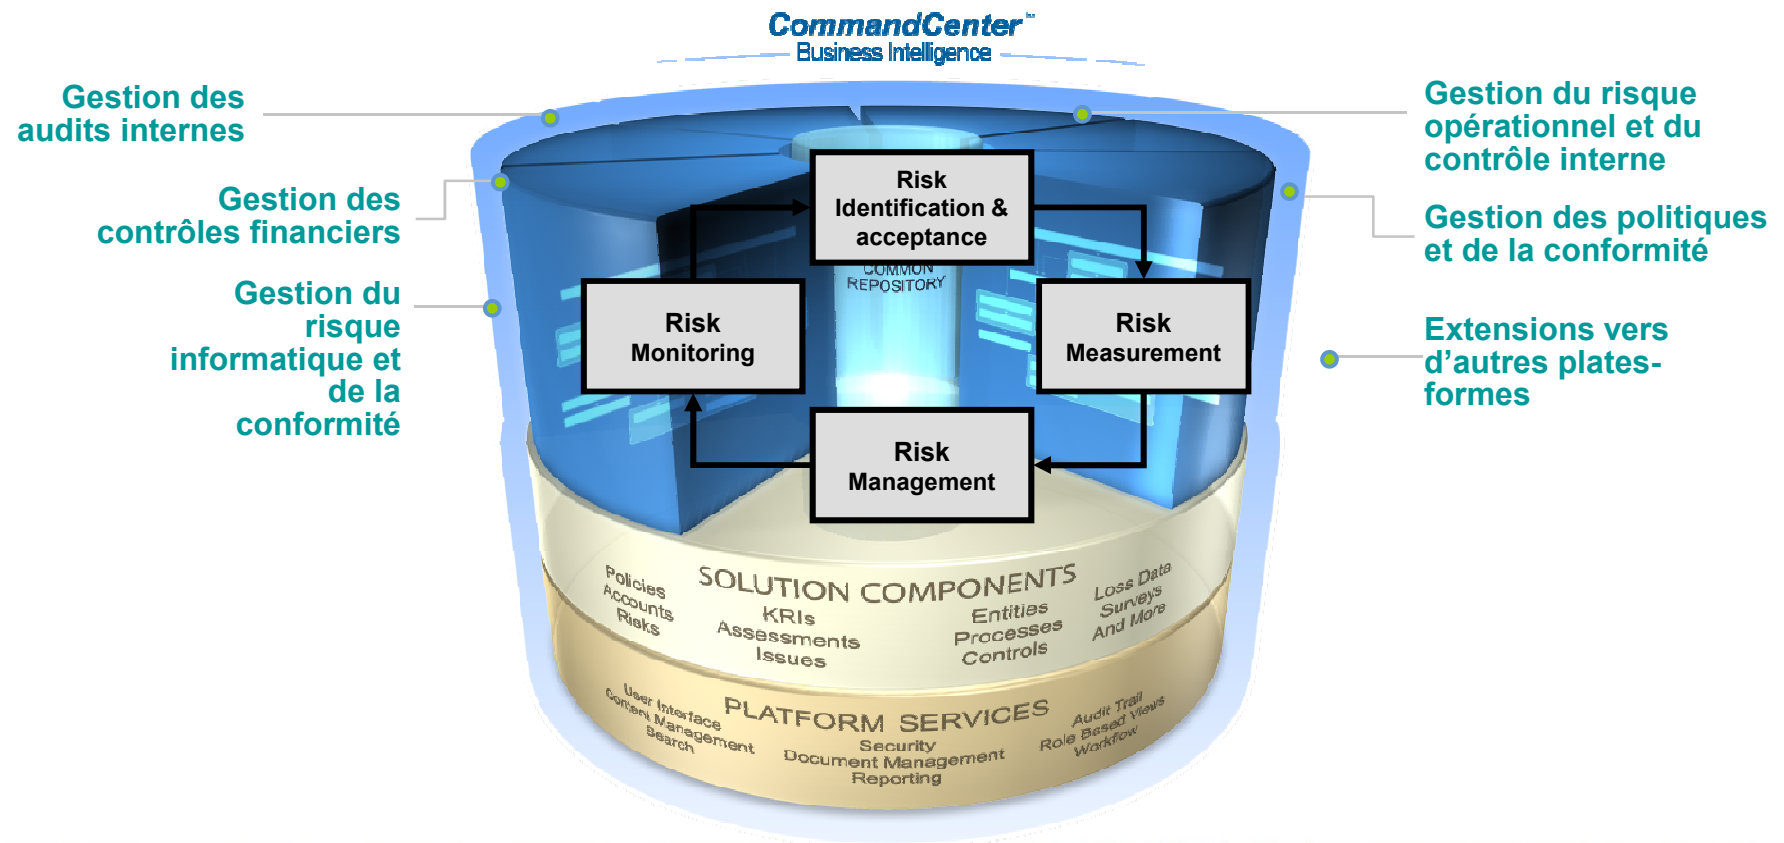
CommandCenter™
Business Intelligence

Gestion des audits internes

Gestion des contrôles financiers

Gestion du risque informatique et de la conformité

Gestion du risque opérationnel et du contrôle interne

Gestion des politiques et de la conformité

Extensions vers d'autres plates-formes

Risk Identification & acceptance

COMMON REPOSITORY

Risk Monitoring

Risk Measurement

Risk Management

SOLUTION COMPONENTS
Policies
Accounts
Risks
KRIs
Assessments
Issues
Entities
Processes
Controls
Loss Data
Surveys
And More

PLATFORM SERVICES
User Interface
Content Management
Search
Security
Document Management
Reporting
Audit Trail
Role Based Views
Workflow